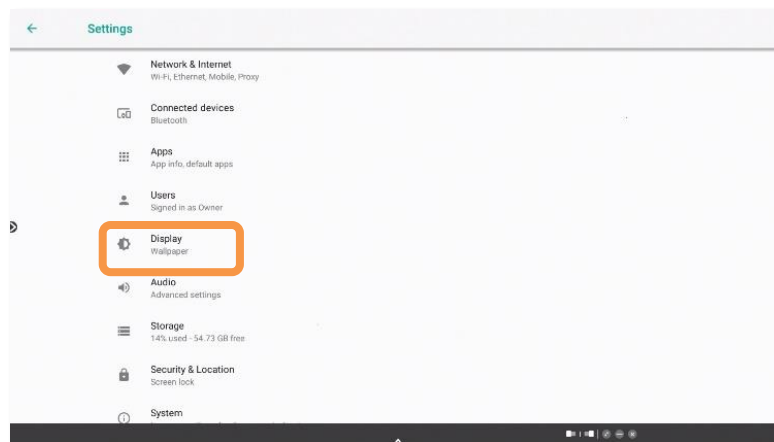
Settings

Network & Internet
Wi-Fi, Ethernet, Mobile, Proxy

Connected devices
Bluetooth

Apps
App info, default apps

Users
Signed in as Owner

Display
Wallpaper

Audio
Advanced settings

Storage
14% used - 54.73 GB free

Security & Location
Screen lock

System
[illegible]